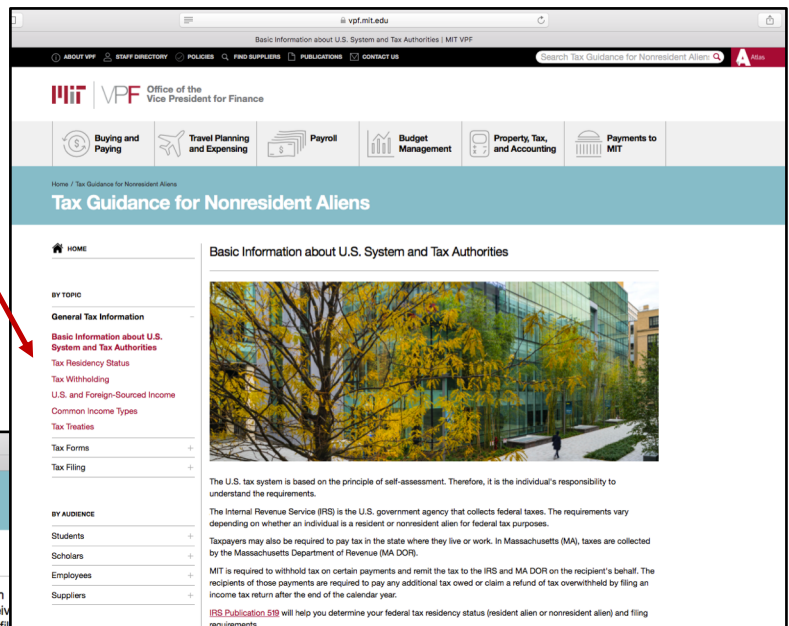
vpf.mit.edu

Basic Information about U.S. System and Tax Authorities | MIT VPF

ABOUT VPF STAFF DIRECTORY POLICIES FIND SUPPLIERS PUBLICATIONS CONTACT US

Search Tax Guidance for Nonresident Aliens

Atlas

MIT VPF Office of the Vice President for Finance

Buying and Paying

Travel Planning and Expensing

Payroll

Budget Management

Property, Tax, and Accounting

Payments to MIT

Home / Tax Guidance for Nonresident Aliens

Tax Guidance for Nonresident Aliens

HOME

BY TOPIC

General Tax Information

Basic Information about U.S. System and Tax Authorities

Tax Residency Status

Tax Withholding

U.S. and Foreign-Sourced Income

Common Income Types

Tax Treaties

Tax Forms

Tax Filing

BY AUDIENCE

Students

Scholars

Employees

Suppliers

Basic Information about U.S. System and Tax Authorities

The U.S. tax system is based on the principle of self-assessment. Therefore, it is the individual's responsibility to understand the requirements.

The Internal Revenue Service (IRS) is the U.S. government agency that collects federal taxes. The requirements vary depending on whether an individual is a resident or nonresident alien for federal tax purposes.

Taxpayers may also be required to pay tax in the state where they live or work. In Massachusetts (MA), taxes are collected by the Massachusetts Department of Revenue (MA DOR).

MIT is required to withhold tax on certain payments and remit the tax to the IRS and MA DOR on the recipient's behalf. The recipients of those payments are required to pay any additional tax owed or claim a refund of tax overwithheld by filing an income tax return after the end of the calendar year.

IRS Publication 519 will help you determine your federal tax residency status (resident alien or nonresident alien) and filing requirements.